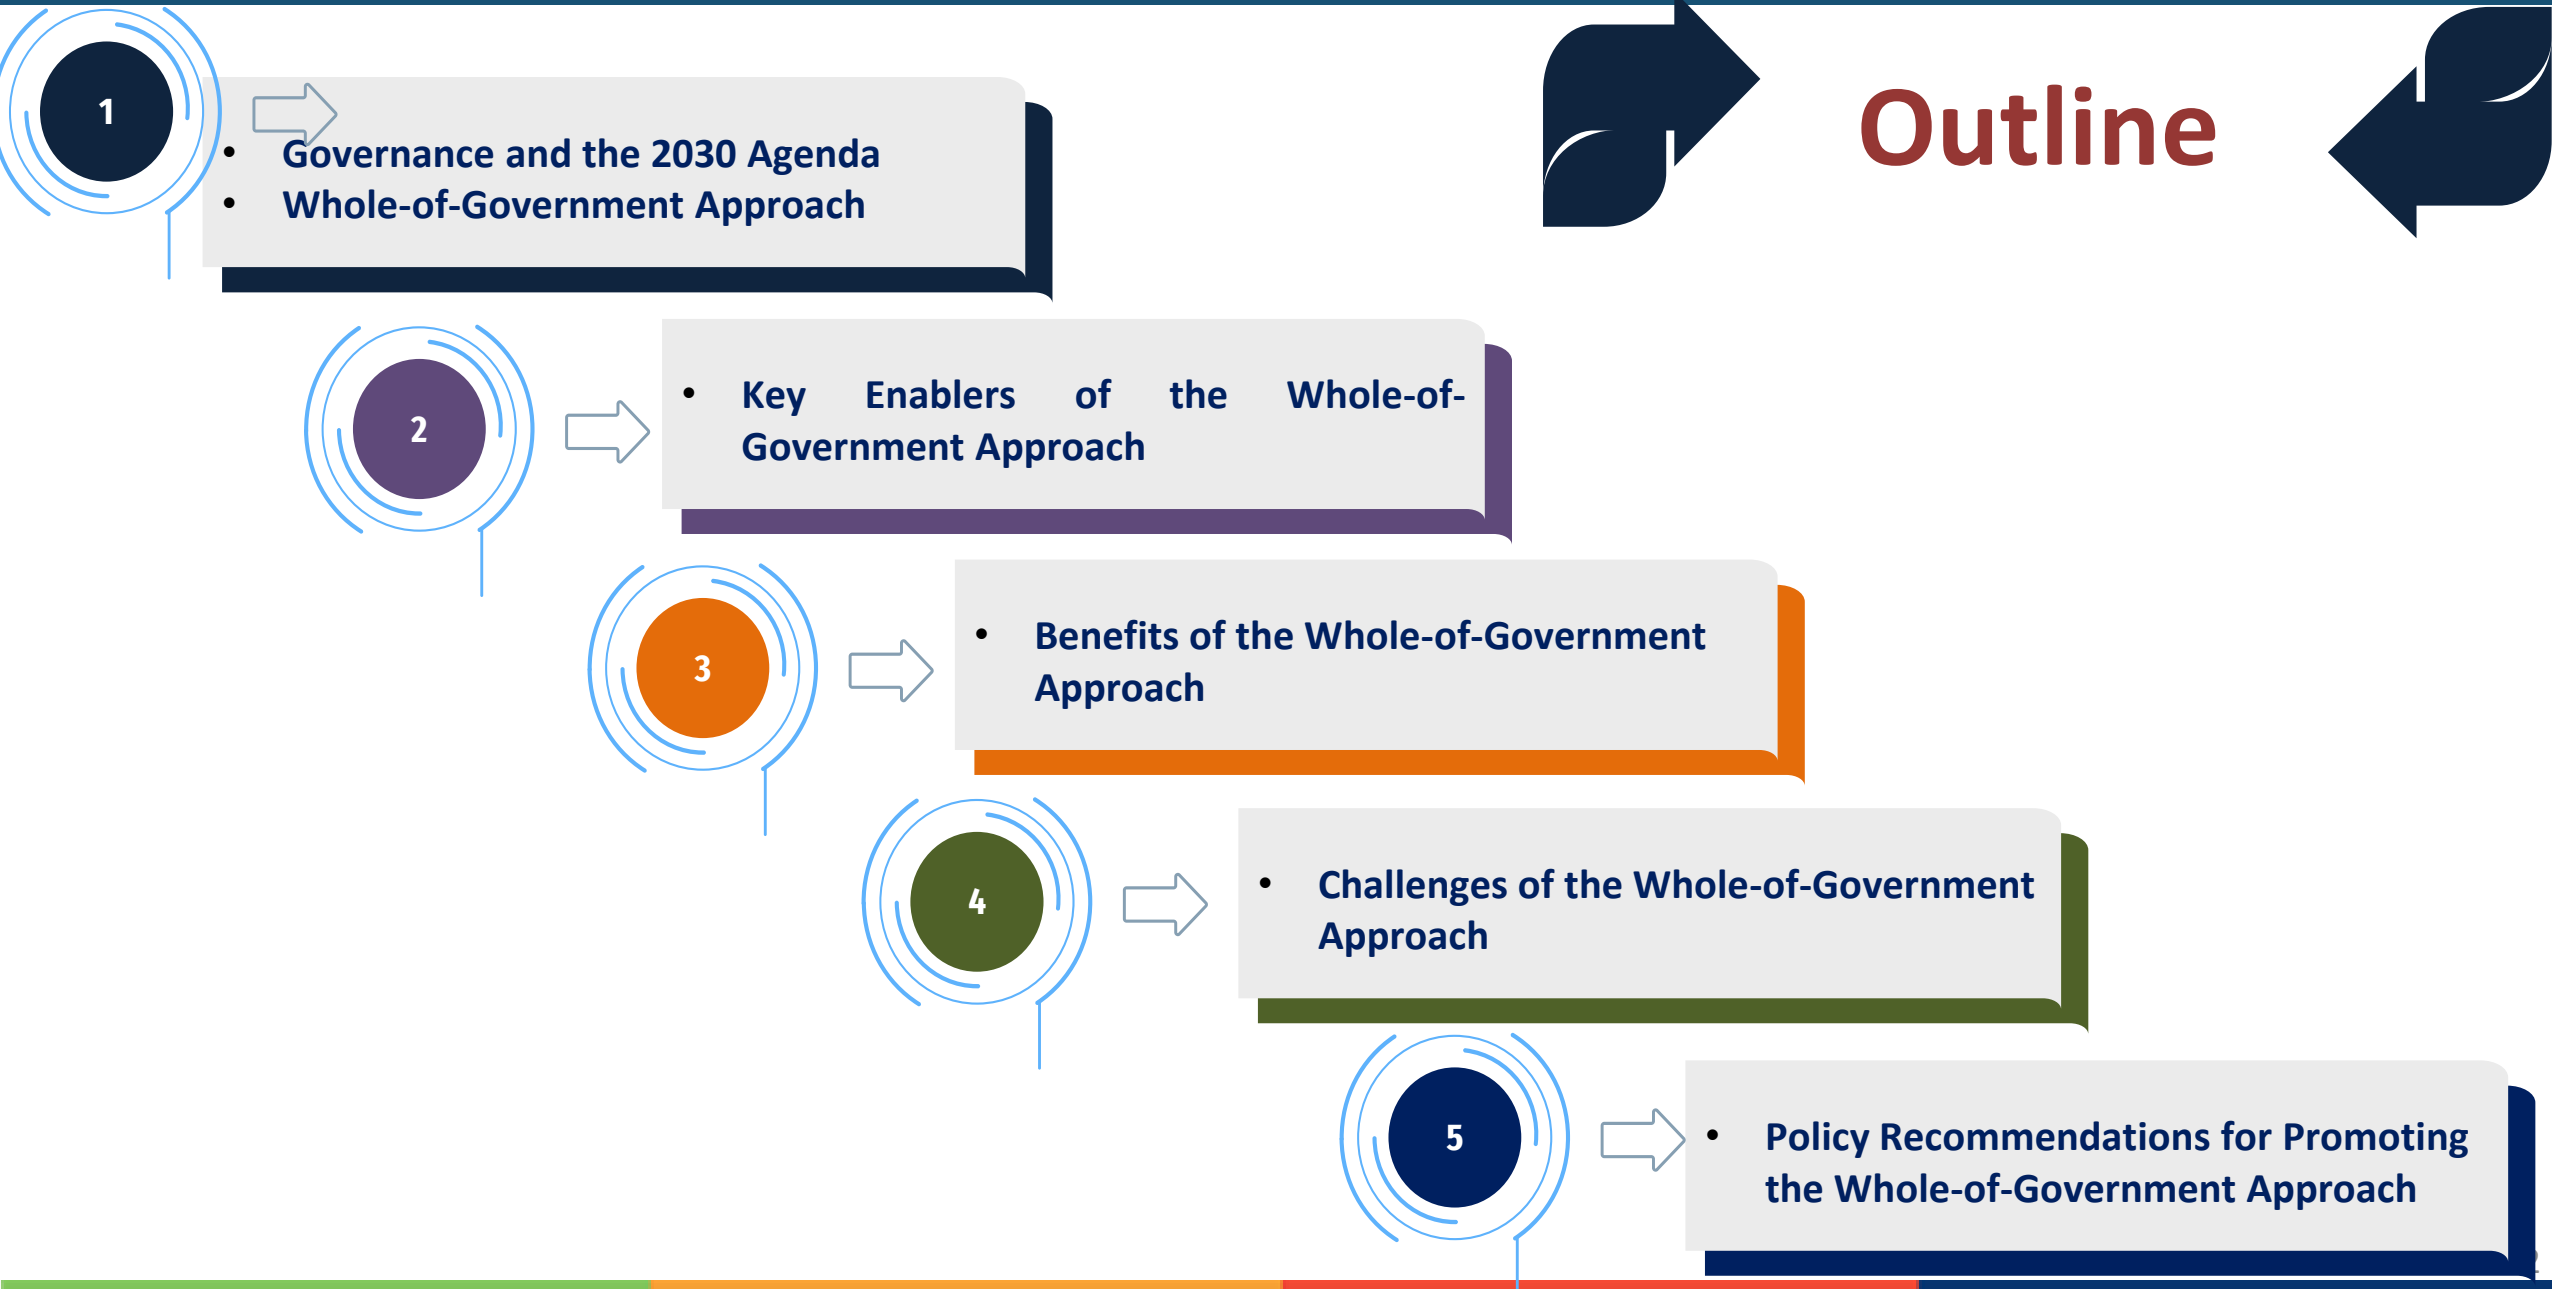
Outline

1

- Governance and the 2030 Agenda
- Whole-of-Government Approach

2

- Key Enablers of the Whole-of-Government Approach

3

- Benefits of the Whole-of-Government Approach

4

- Challenges of the Whole-of-Government Approach

5

- Policy Recommendations for Promoting the Whole-of-Government Approach